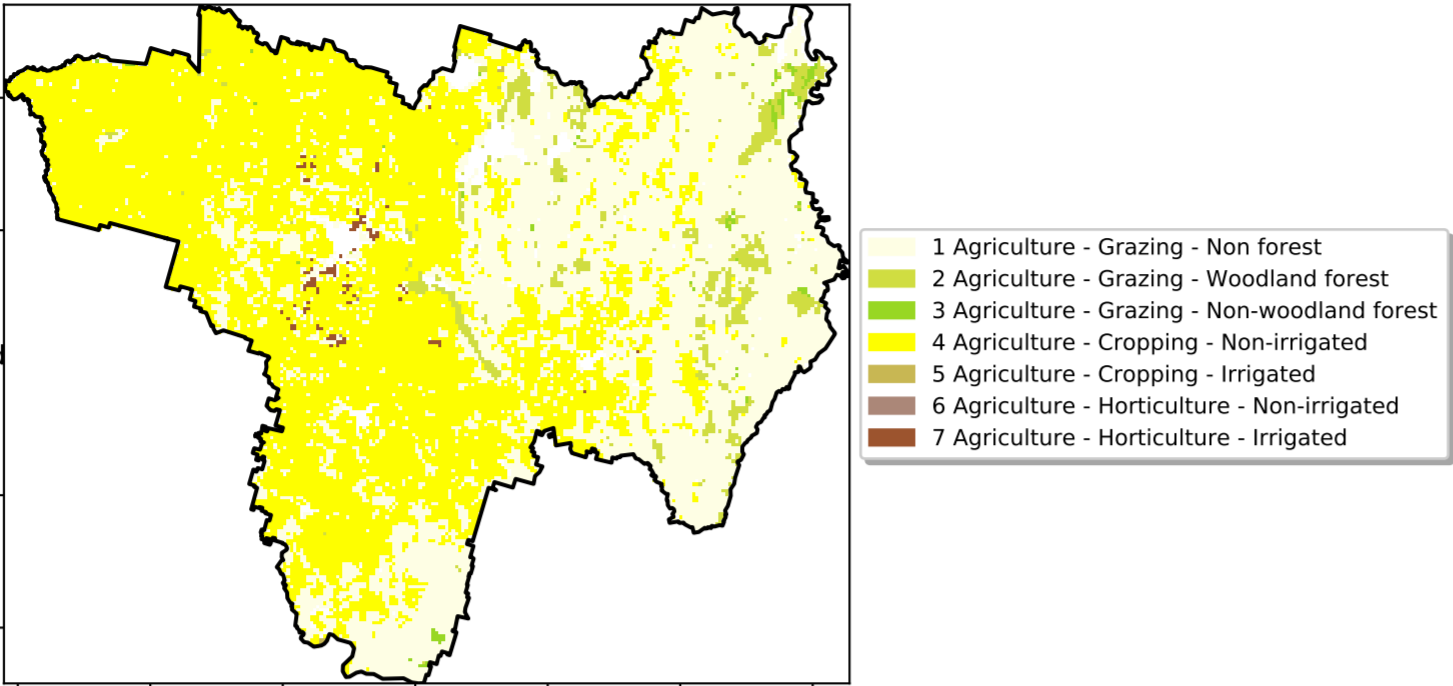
1 Agriculture - Grazing - Non forest
2 Agriculture - Grazing - Woodland forest
3 Agriculture - Grazing - Non-woodland forest
4 Agriculture - Cropping - Non-irrigated
5 Agriculture - Cropping - Irrigated
6 Agriculture - Horticulture - Non-irrigated
7 Agriculture - Horticulture - Irrigated